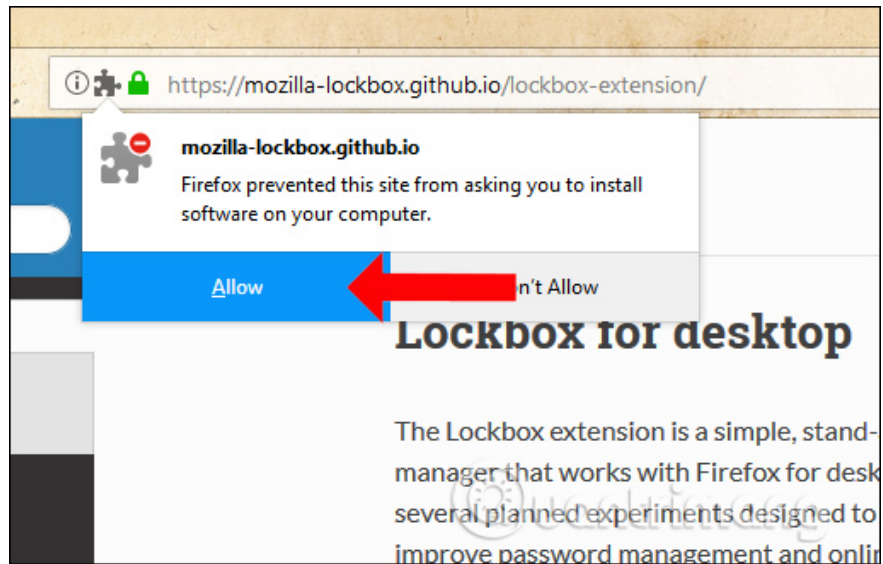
https://mozilla-lockbox.github.io/lockbox-extension/

mozilla-lockbox.github.io

Firefox prevented this site from asking you to install software on your computer.

Allow

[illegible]n't Allow

Lockbox for desktop

The Lockbox extension is a simple, stand-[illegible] manager that works with Firefox for desk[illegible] several planned experiments designed to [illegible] improve password management and onli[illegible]

Quantrimang